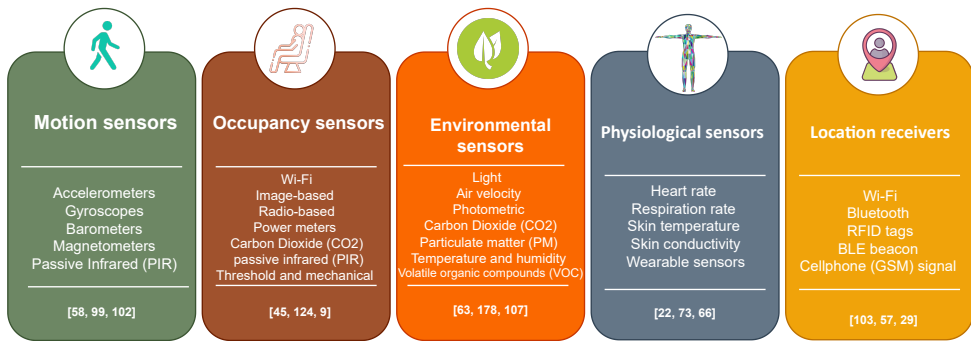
Motion sensors

Accelerometers
Gyroscopes
Barometers
Magnetometers
Passive Infrared (PIR)

[58, 99, 102]

Occupancy sensors

Wi-Fi
Image-based
Radio-based
Power meters
Carbon Dioxide (CO2)
passive infrared (PIR)
Threshold and mechanical

[45, 124, 9]

Environmental sensors

Light
Air velocity
Photometric
Carbon Dioxide (CO2)
Particulate matter (PM)
Temperature and humidity
Volatile organic compounds (VOC)

[63, 178, 107]

Physiological sensors

Heart rate
Respiration rate
Skin temperature
Skin conductivity
Wearable sensors

[22, 73, 66]

Location receivers

Wi-Fi
Bluetooth
RFID tags
BLE beacon
Cellphone (GSM) signal

[103, 57, 29]